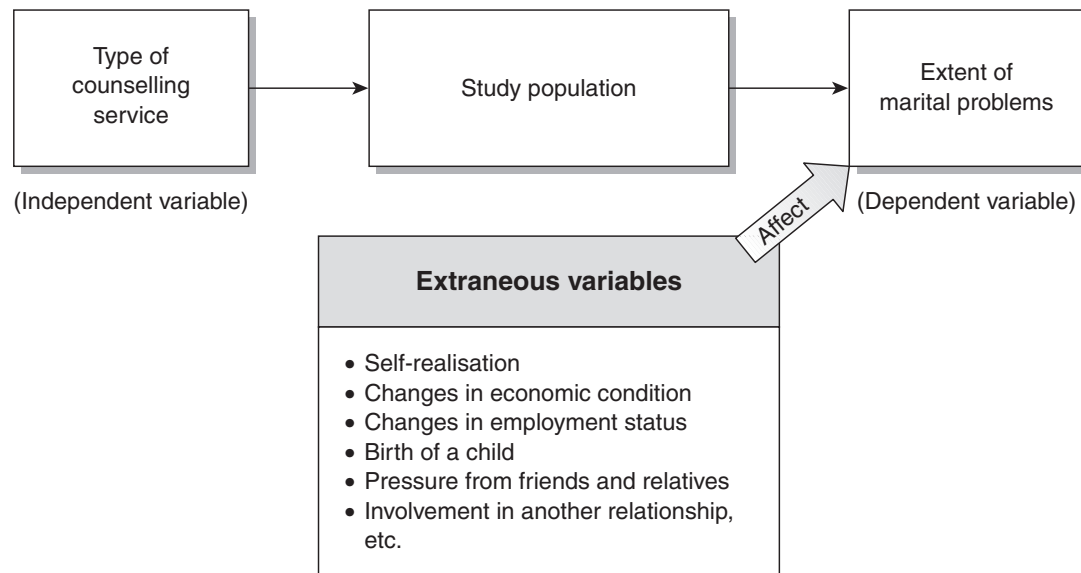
Type of counselling service

Study population

Extent of marital problems

(Independent variable)

(Dependent variable)

Affect

**Extraneous variables**

- Self-realisation
- Changes in economic condition
- Changes in employment status
- Birth of a child
- Pressure from friends and relatives
- Involvement in another relationship, etc.